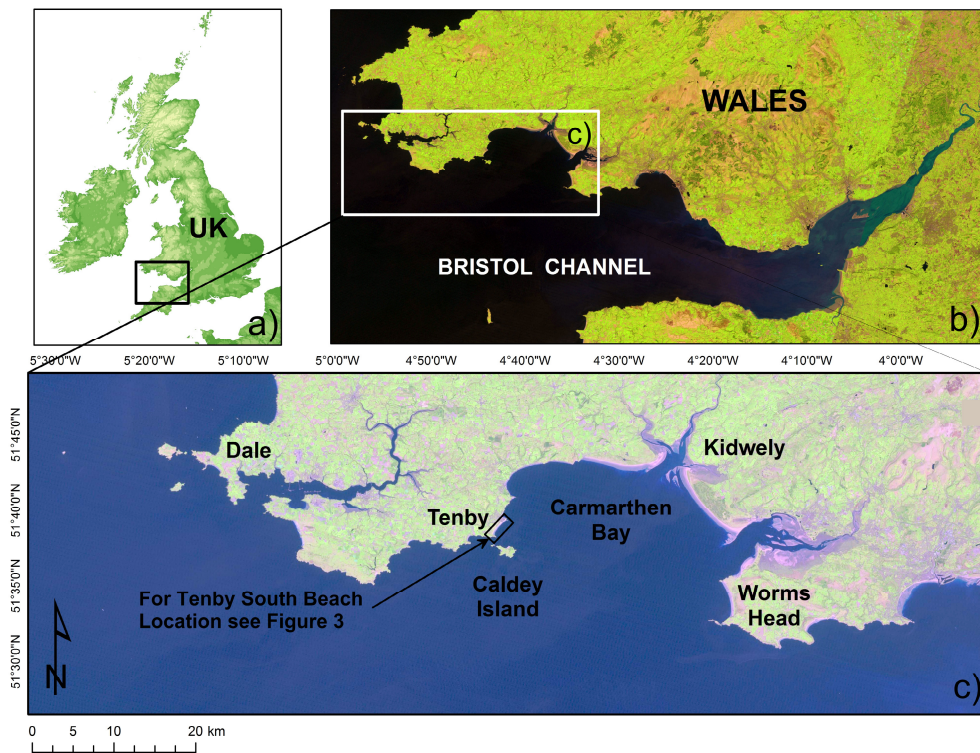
UK

a)

c)

WALES

BRISTOL CHANNEL

b)

5°30'0"W 5°20'0"W 5°10'0"W 5°0'0"W 4°50'0"W 4°40'0"W 4°30'0"W 4°20'0"W 4°10'0"W 4°0'0"W

51°45'0"N

51°40'0"N

51°35'0"N

51°30'0"N

Dale

Kidwely

Tenby

Carmarthen Bay

Caldey Island

For Tenby South Beach Location see Figure 3

Worms Head

N

c)

0 5 10 20 km